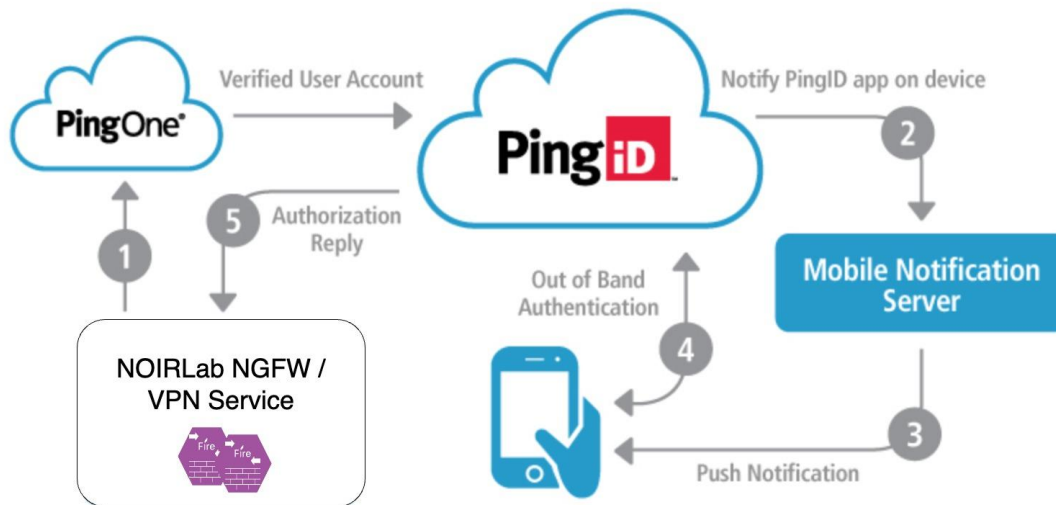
PingOne®

Verified User Account

Ping iD™

Notify PingID app on device

2

5

Authorization Reply

1

Mobile Notification Server

Out of Band Authentication

4

NOIRLab NGFW / VPN Service

Fire

Fire

3

Push Notification